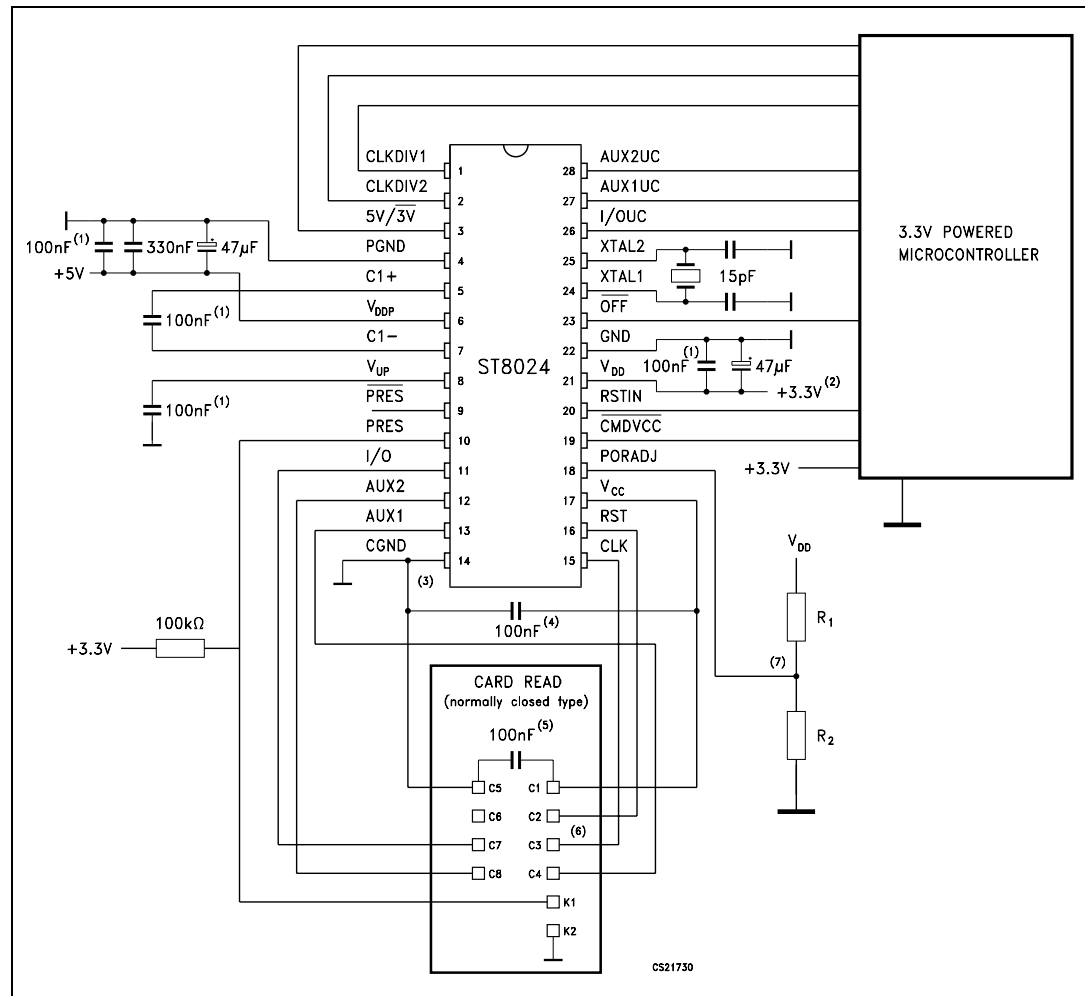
3.3V POWERED MICROCONTROLLER

ST8024

CLKDIV1 1
CLKDIV2 2
$5V/\overline{3V}$ 3
PGND 4
C1+ 5
$V_{DDP}$ 6
C1− 7
$V_{UP}$ 8
$\overline{PRES}$ 9
PRES 10
I/O 11
AUX2 12
AUX1 13
CGND 14

28 AUX2UC
27 AUX1UC
26 I/OUC
25 XTAL2
24 XTAL1
23 $\overline{OFF}$
22 GND
21 $V_{DD}$
20 RSTIN
19 $\overline{CMDVCC}$
18 PORADJ
17 $V_{CC}$
16 RST
15 CLK

100nF$^{(1)}$ 330nF 47µF
+5V
100nF$^{(1)}$
100nF$^{(1)}$
15pF
100nF$^{(1)}$ 47µF
+3.3V$^{(2)}$
+3.3V
(3)
100nF$^{(4)}$
+3.3V 100kΩ
$V_{DD}$
$R_1$
(7)
$R_2$

CARD READ
(normally closed type)
100nF$^{(5)}$
C5 C1
C6 C2
C7 C3 (6)
C8 C4
K1
K2

CS21730